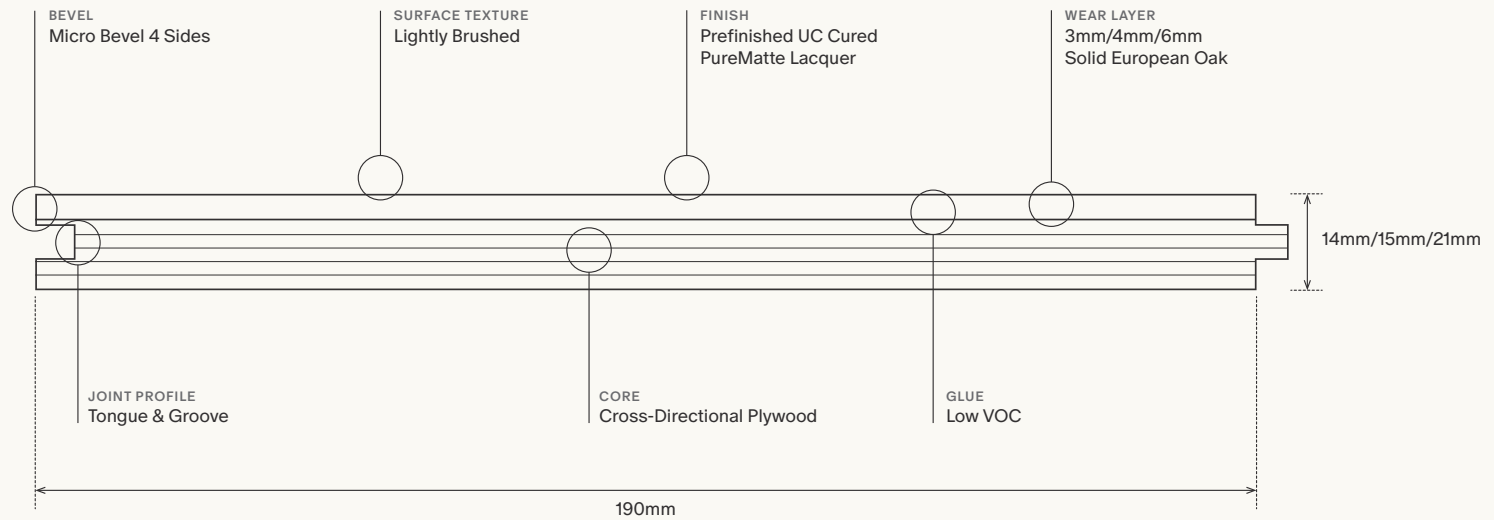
BEVEL
Micro Bevel 4 Sides

SURFACE TEXTURE
Lightly Brushed

FINISH
Prefinished UC Cured
PureMatte Lacquer

WEAR LAYER
3mm/4mm/6mm
Solid European Oak

14mm/15mm/21mm

JOINT PROFILE
Tongue & Groove

CORE
Cross-Directional Plywood

GLUE
Low VOC

190mm